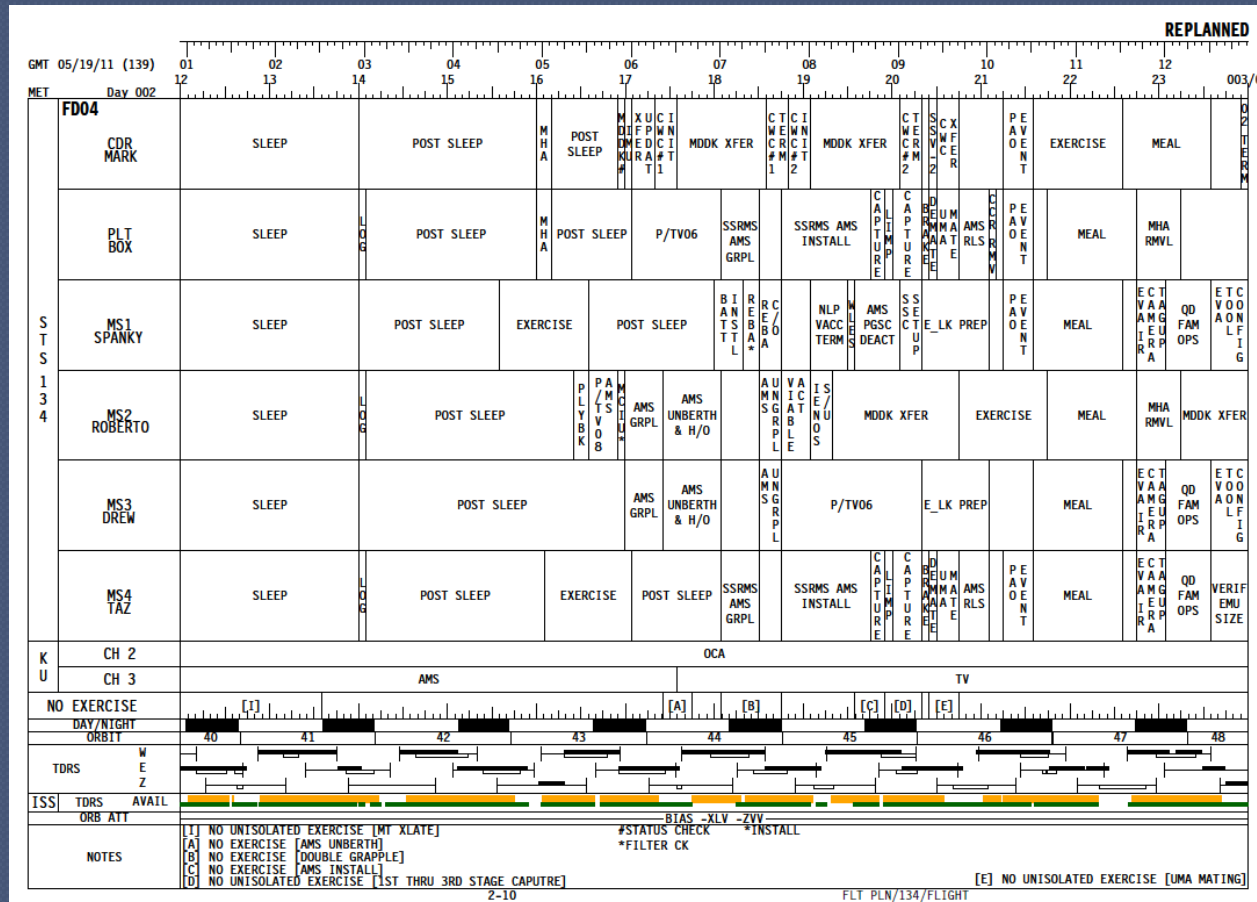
REPLANNED

GMT 05/19/11 (139) 01 02 03 04 05 06 07 08 09 10 11 12 003/0

MET Day 002 12 13 14 15 16 17 18 19 20 21 22 23

FD04

STS 134

| | | | | | | | | | | | | |
|---|---|---|---|---|---|---|---|---|---|---|---|---|
| CDR MARK | SLEEP | POST SLEEP | MHA | POST SLEEP | MDDK XFER | CWCR#1 | MDDK XFER | CWCR#2 | PAO EVENT | EXERCISE | MEAL | |
| PLT BOX | SLEEP | LOG | POST SLEEP | MHA | POST SLEEP | P/TV06 | SSRMS AMS GRPL | SSRMS AMS INSTALL | CAPTURE | AMS RLS | PAO EVENT | MEAL | MHA RMVL |
| MS1 SPANKY | SLEEP | POST SLEEP | EXERCISE | POST SLEEP | NLP VACC TERM | AMS PGSC DEACT | E_LK PREP | PAO EVENT | MEAL | QD FAM OPS |
| MS2 ROBERTO | SLEEP | LOG | POST SLEEP | PLYBK | AMS GRPL | AMS UNBERTH & H/O | MDDK XFER | EXERCISE | MEAL | MHA RMVL | MDDK XFER |
| MS3 DREW | SLEEP | POST SLEEP | AMS GRPL | AMS UNBERTH & H/O | P/TV06 | E_LK PREP | MEAL | QD FAM OPS |
| MS4 TAZ | SLEEP | LOG | POST SLEEP | EXERCISE | POST SLEEP | SSRMS AMS GRPL | SSRMS AMS INSTALL | CAPTURE | AMS RLS | PAO EVENT | MEAL | QD FAM OPS | VERIF EMU SIZE |

KU CH 2 OCA
CH 3 AMS TV

NO EXERCISE [I] [A] [B] [C] [D] [E]
DAY/NIGHT
ORBIT 40 41 42 43 44 45 46 47 48
TDRS W E Z
ISS TDRS AVAIL
ORB ATT BIAS -XLV -ZVV

NOTES
[I] NO UNISOLATED EXERCISE [MT XLATE]
[A] NO EXERCISE [AMS UNBERTH]
[B] NO EXERCISE [DOUBLE GRAPPLE]
[C] NO EXERCISE [AMS INSTALL]
[D] NO UNISOLATED EXERCISE [1ST THRU 3RD STAGE CAPUTRE]
#STATUS CHECK *INSTALL
*FILTER CK
[E] NO UNISOLATED EXERCISE [UMA MATING]

2-10 FLT PLN/134/FLIGHT